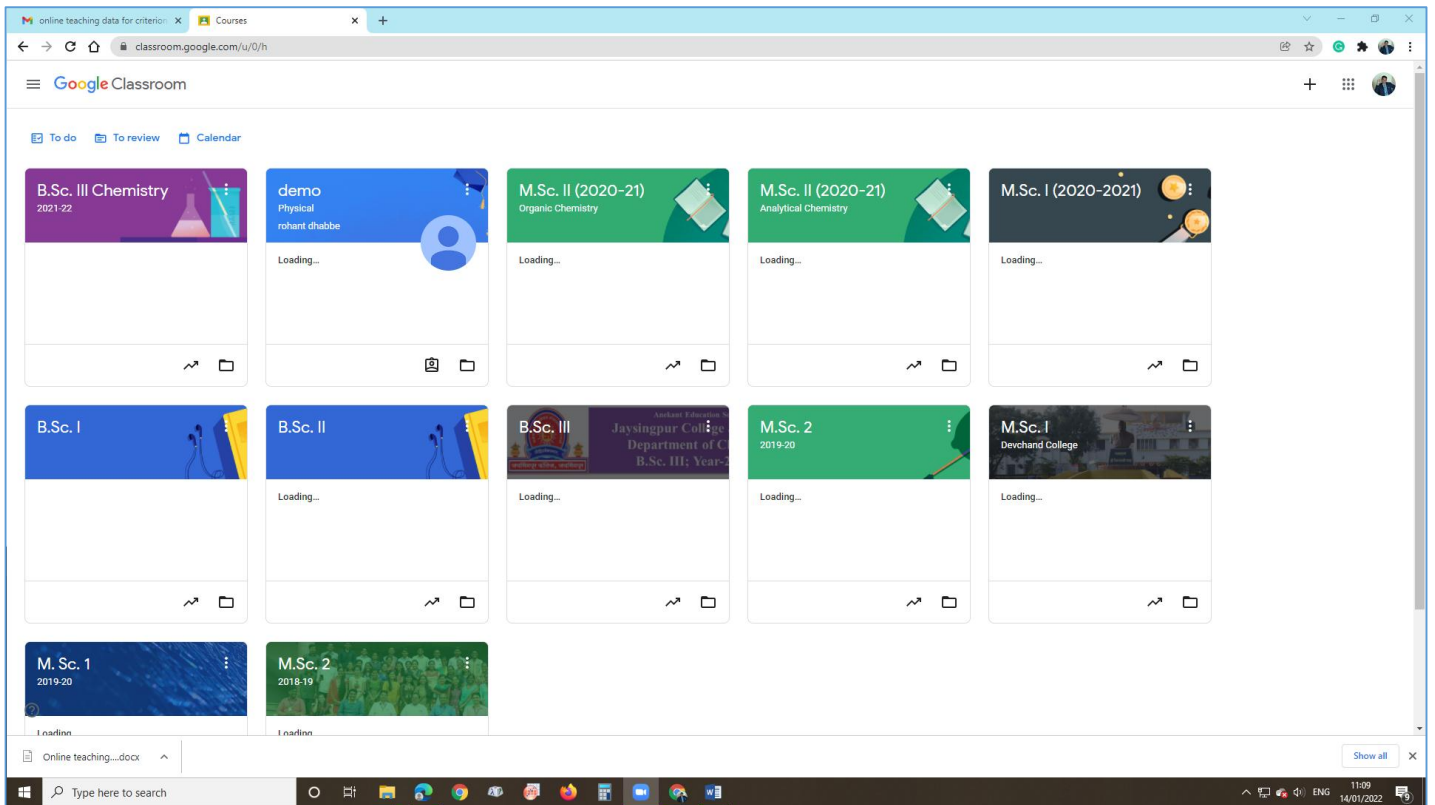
online teaching data for criterion
Courses
classroom.google.com/u/0/h

Google Classroom

To do
To review
Calendar

B.Sc. III Chemistry
2021-22

demo
Physical
rohant dhabbe
Loading...

M.Sc. II (2020-21)
Organic Chemistry
Loading...

M.Sc. II (2020-21)
Analytical Chemistry
Loading...

M.Sc. I (2020-2021)
Loading...

B.Sc. I

B.Sc. II
Loading...

B.Sc. III
Jaysingpur College
Department of C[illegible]
B.Sc. III; Year-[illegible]
Loading...

M.Sc. 2
2019-20
Loading...

M.Sc. I
Devchand College
Loading...

M. Sc. 1
2019-20
Loading

M.Sc. 2
2018-19
Loading

Online teaching....docx
Show all

Type here to search
ENG
11:09
14/01/2022